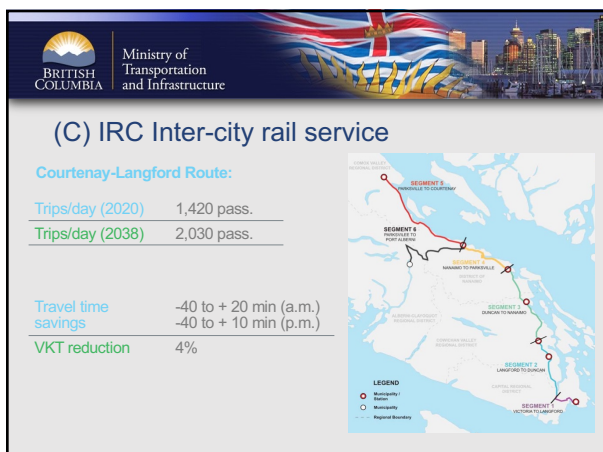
BRITISH COLUMBIA | Ministry of Transportation and Infrastructure

(C) IRC Inter-city rail service

Courtenay-Langford Route:

| | |
|---|---|
| Trips/day (2020) | 1,420 pass. |
| Trips/day (2038) | 2,030 pass. |

| | |
|---|---|
| Travel time savings | -40 to + 20 min (a.m.) -40 to + 10 min (p.m.) |
| VKT reduction | 4% |

COMOX VALLEY REGIONAL DISTRICT

SEGMENT 5 PARKSVILLE TO COURTENAY

SEGMENT 6 PARKSVILLE TO PORT ALBERNI

SEGMENT 4 NANAIMO TO PARKSVILLE

REGIONAL DISTRICT OF NANAIMO

SEGMENT 3 DUNCAN TO NANAIMO

ALBERNI-CLAYOQUOT REGIONAL DISTRICT

COWICHAN VALLEY REGIONAL DISTRICT

SEGMENT 2 LANGFORD TO DUNCAN

CAPITAL REGIONAL DISTRICT

SEGMENT 1 VICTORIA TO LANGFORD

LEGEND
Municipality / Station
Municipality
Regional Boundary